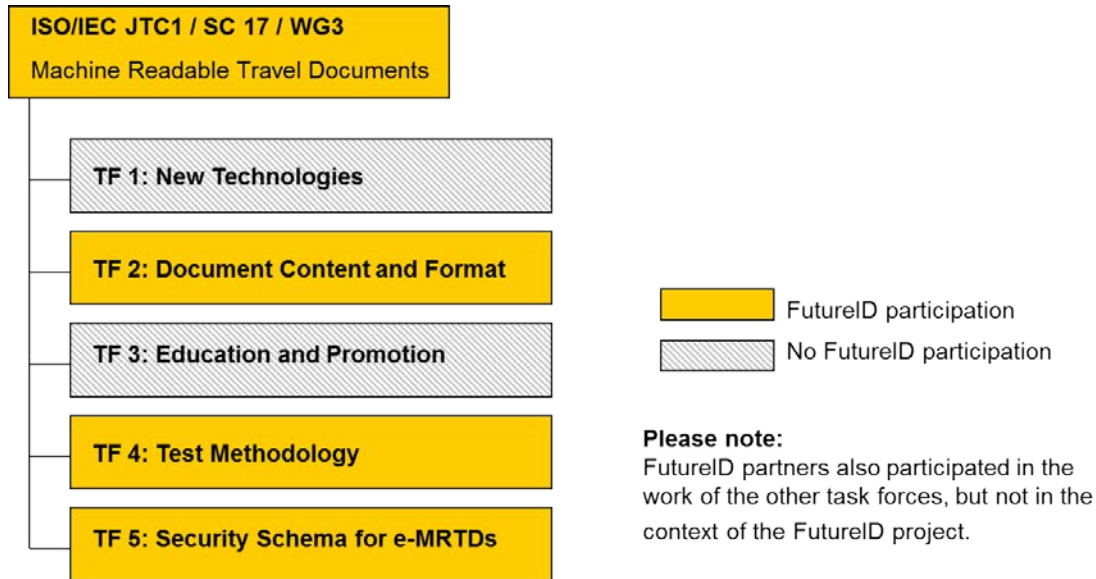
ISO/IEC JTC1 / SC 17 / WG3
Machine Readable Travel Documents

TF 1: New Technologies

TF 2: Document Content and Format

TF 3: Education and Promotion

TF 4: Test Methodology

TF 5: Security Schema for e-MRTDs

FutureID participation

No FutureID participation

Please note:
FutureID partners also participated in the work of the other task forces, but not in the context of the FutureID project.